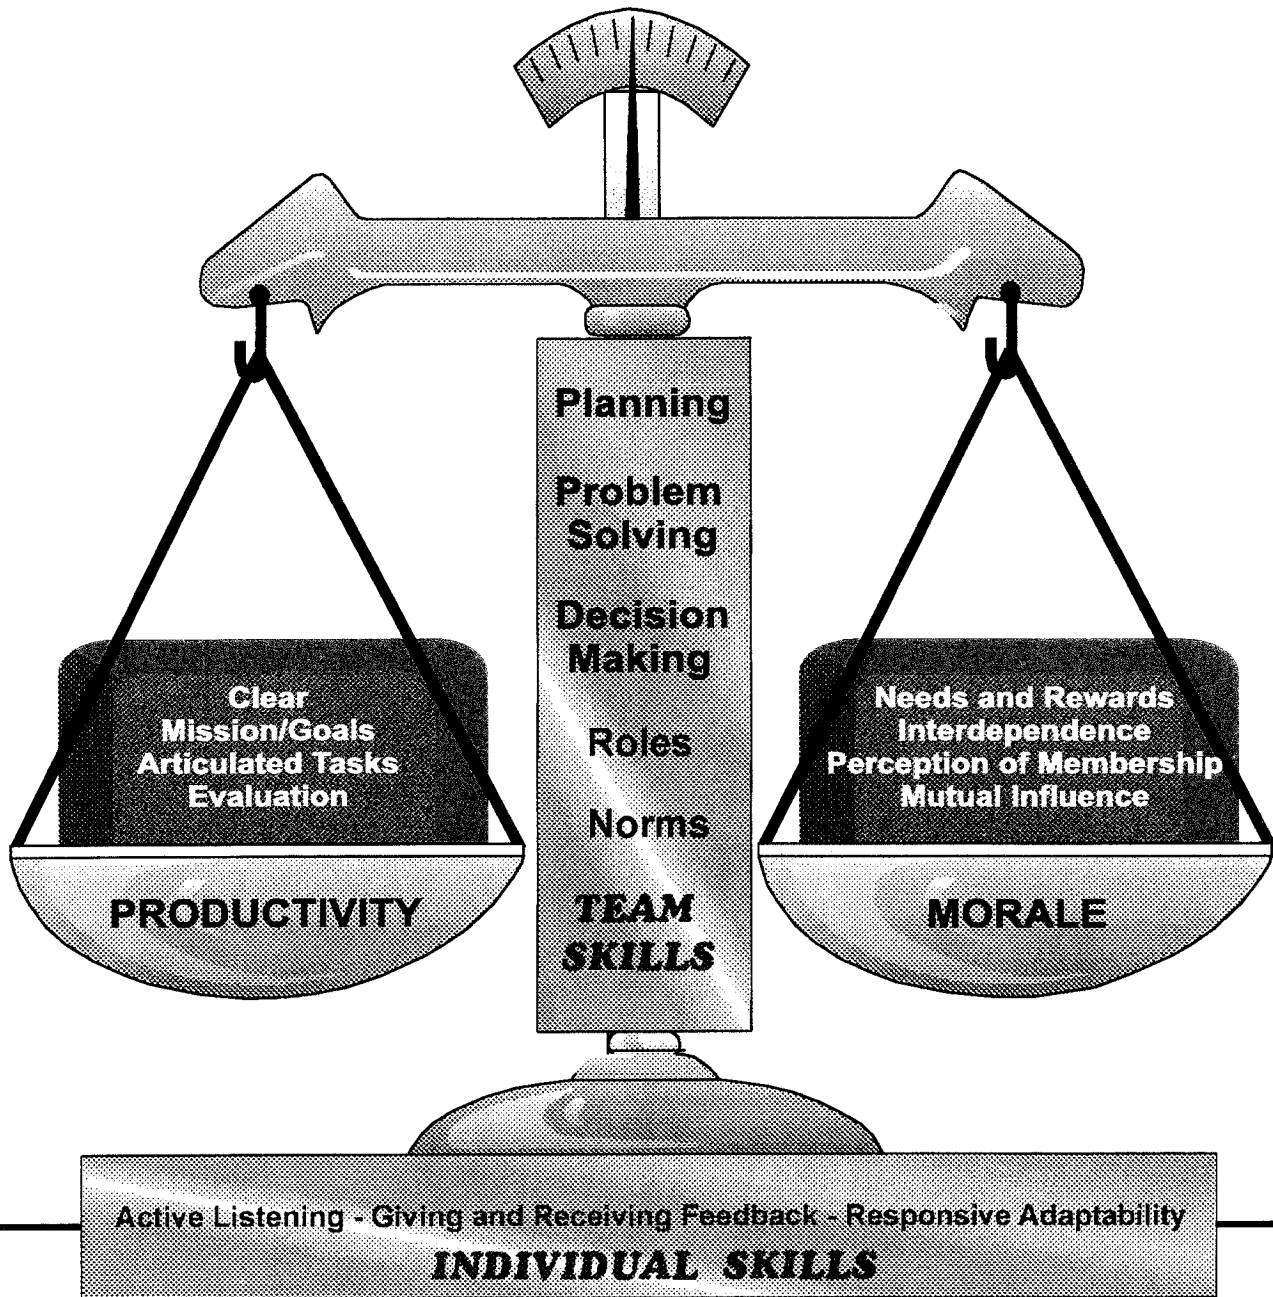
Planning

Problem Solving

Decision Making

Roles

Norms

TEAM SKILLS

Clear Mission/Goals
Articulated Tasks
Evaluation

PRODUCTIVITY

Needs and Rewards
Interdependence
Perception of Membership
Mutual Influence

MORALE

Active Listening - Giving and Receiving Feedback - Responsive Adaptability

INDIVIDUAL SKILLS